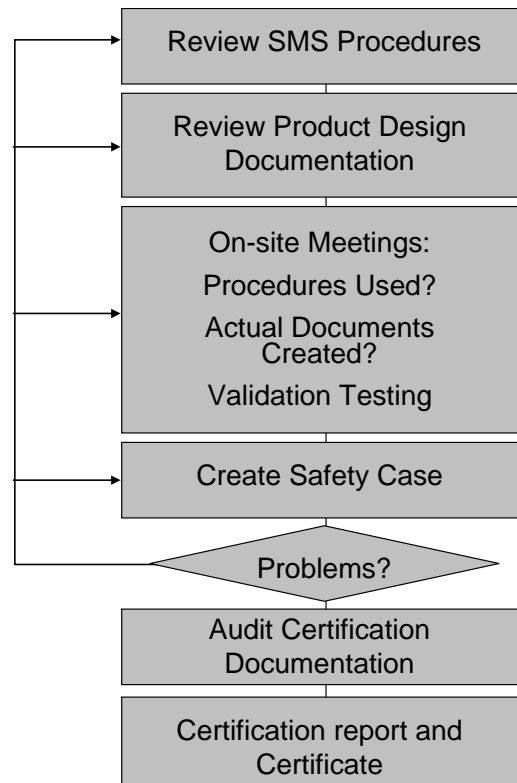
Review SMS Procedures

Review Product Design Documentation

On-site Meetings:

Procedures Used?

Actual Documents Created?

Validation Testing

Create Safety Case

Problems?

Audit Certification Documentation

Certification report and Certificate